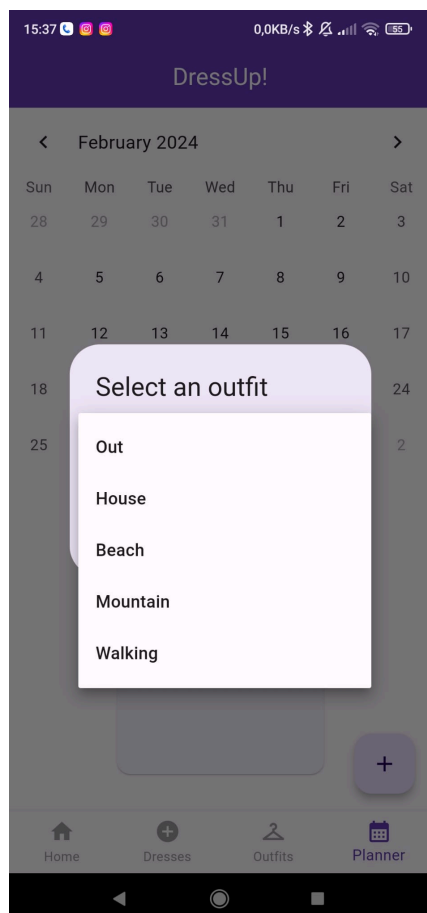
15:37 0,0KB/s 55

DressUp!

< February 2024 >

| Sun | Mon | Tue | Wed | Thu | Fri | Sat |
|---|---|---|---|---|---|---|
| 28 | 29 | 30 | 31 | 1 | 2 | 3 |
| 4 | 5 | 6 | 7 | 8 | 9 | 10 |
| 11 | 12 | 13 | 14 | 15 | 16 | 17 |
| 18 | | | | | | 24 |
| 25 | | | | | | 2 |

Select an outfit

Out

House

Beach

Mountain

Walking

+

Home Dresses Outfits Planner